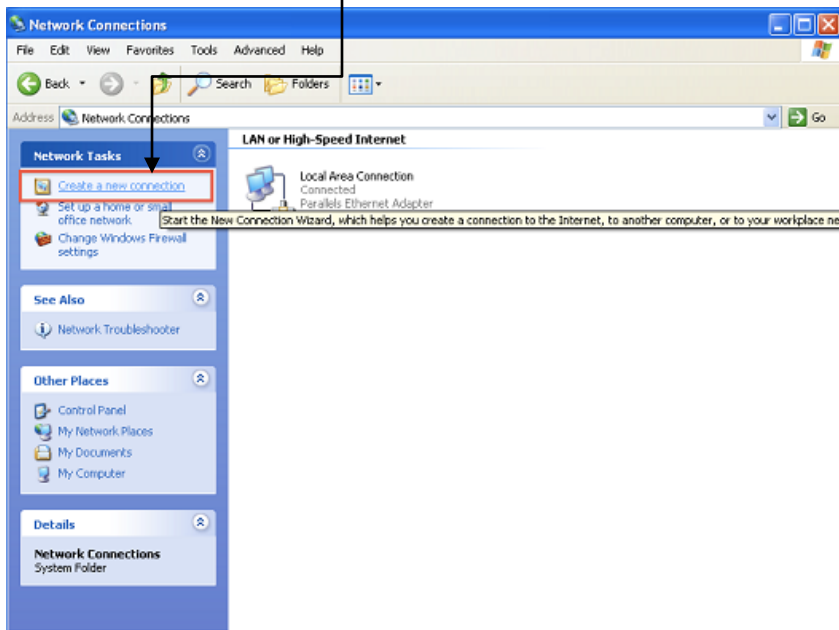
Network Connections

File Edit View Favorites Tools Advanced Help

Back Search Folders

Address Network Connections Go

Network Tasks

Create a new connection

Set up a home or small office network

Change Windows Firewall settings

See Also

Network Troubleshooter

Other Places

Control Panel

My Network Places

My Documents

My Computer

Details

Network Connections
System Folder

LAN or High-Speed Internet

Local Area Connection
Connected
Parallels Ethernet Adapter

Start the New Connection Wizard, which helps you create a connection to the Internet, to another computer, or to your workplace ne